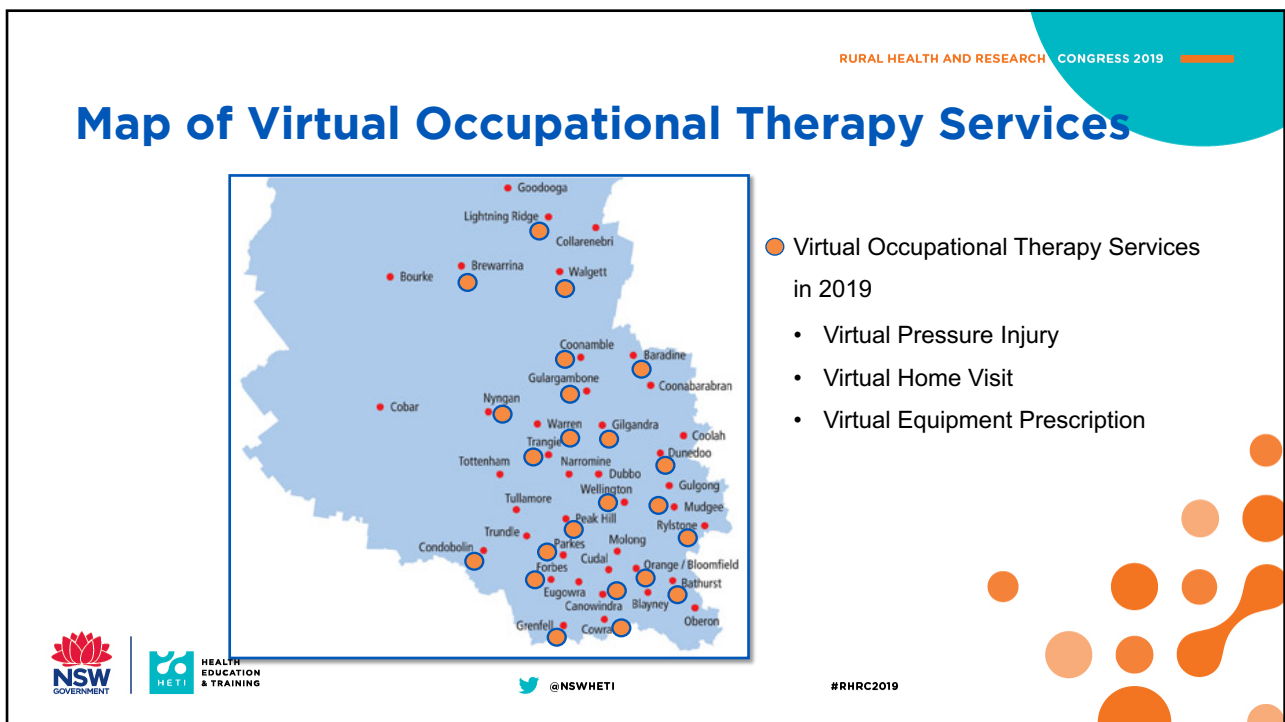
RURAL HEALTH AND RESEARCH CONGRESS 2019

Map of Virtual Occupational Therapy Services

Goodooga
Lightning Ridge
Collarenebri
Brewarrina
Walgett
Bourke
Coonamble
Baradine
Coonabarabran
Gulargambone
Cobar
Nyngan
Warren
Gilgandra
Coolah
Trangie
Tottenham
Narromine
Dunedoo
Dubbo
Wellington
Gulgong
Tullamore
Mudgee
Peak Hill
Trundle
Rylstone
Condobolin
Parkes
Molong
Cudal
Orange / Bloomfield
Forbes
Bathurst
Eugowra
Canowindra
Blayney
Oberon
Grenfell
Cowra

Virtual Occupational Therapy Services in 2019
• Virtual Pressure Injury
• Virtual Home Visit
• Virtual Equipment Prescription

NSW GOVERNMENT
HETI HEALTH EDUCATION & TRAINING
@NSWHETI
#RHRC2019